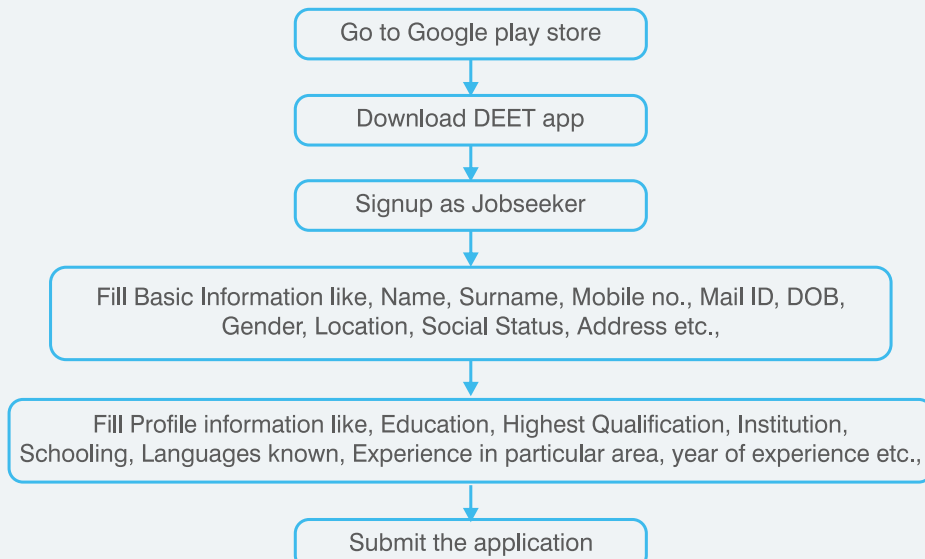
Go to Google play store

Download DEET app

Signup as Jobseeker

Fill Basic Information like, Name, Surname, Mobile no., Mail ID, DOB, Gender, Location, Social Status, Address etc.,

Fill Profile information like, Education, Highest Qualification, Institution, Schooling, Languages known, Experience in particular area, year of experience etc.,

Submit the application